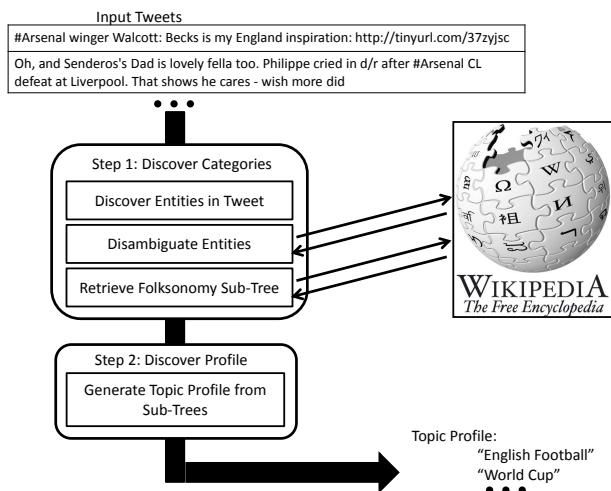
Input Tweets

#Arsenal winger Walcott: Becks is my England inspiration: http://tinyurl.com/37zyjsc

Oh, and Senderos's Dad is lovely fella too. Philippe cried in d/r after #Arsenal CL defeat at Liverpool. That shows he cares - wish more did

Step 1: Discover Categories

Discover Entities in Tweet

Disambiguate Entities

Retrieve Folksonomy Sub-Tree

WIKIPEDIA
The Free Encyclopedia

Step 2: Discover Profile

Generate Topic Profile from Sub-Trees

Topic Profile:
"English Football"
"World Cup"